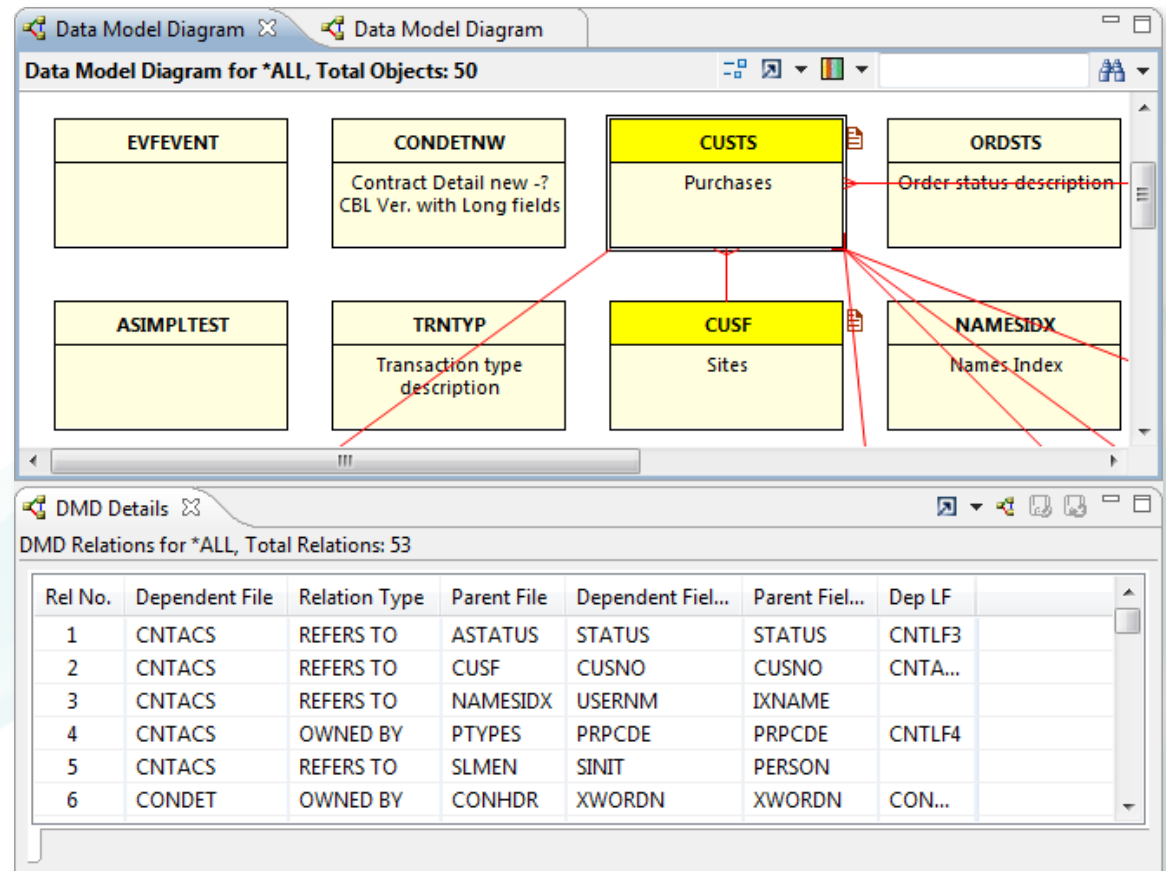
Data Model Diagram ☒ Data Model Diagram

Data Model Diagram for *ALL, Total Objects: 50

EVFEVENT

CONDETNW
Contract Detail new -? CBL Ver. with Long fields

CUSTS
Purchases

ORDSTS
Order status description

ASIMPLTEST

TRNTYP
Transaction type description

CUSF
Sites

NAMESIDX
Names Index

DMD Details ☒

DMD Relations for *ALL, Total Relations: 53

| Rel No. | Dependent File | Relation Type | Parent File | Dependent Fiel... | Parent Fiel... | Dep LF |
|---|---|---|---|---|---|---|
| 1 | CNTACS | REFERS TO | ASTATUS | STATUS | STATUS | CNTLF3 |
| 2 | CNTACS | REFERS TO | CUSF | CUSNO | CUSNO | CNTA... |
| 3 | CNTACS | REFERS TO | NAMESIDX | USERNM | IXNAME | |
| 4 | CNTACS | OWNED BY | PTYPES | PRPCDE | PRPCDE | CNTLF4 |
| 5 | CNTACS | REFERS TO | SLMEN | SINIT | PERSON | |
| 6 | CONDET | OWNED BY | CONHDR | XWORDN | XWORDN | CON... |